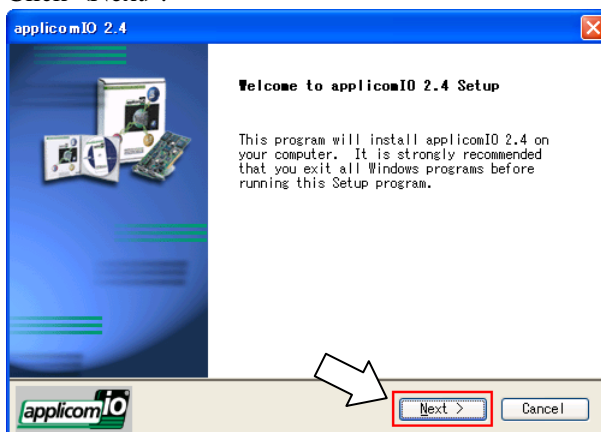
applicomIO 2.4

Welcome to applicomIO 2.4 Setup

This program will install applicomIO 2.4 on your computer. It is strongly recommended that you exit all Windows programs before running this Setup program.

applicomIO

Next >

Cancel